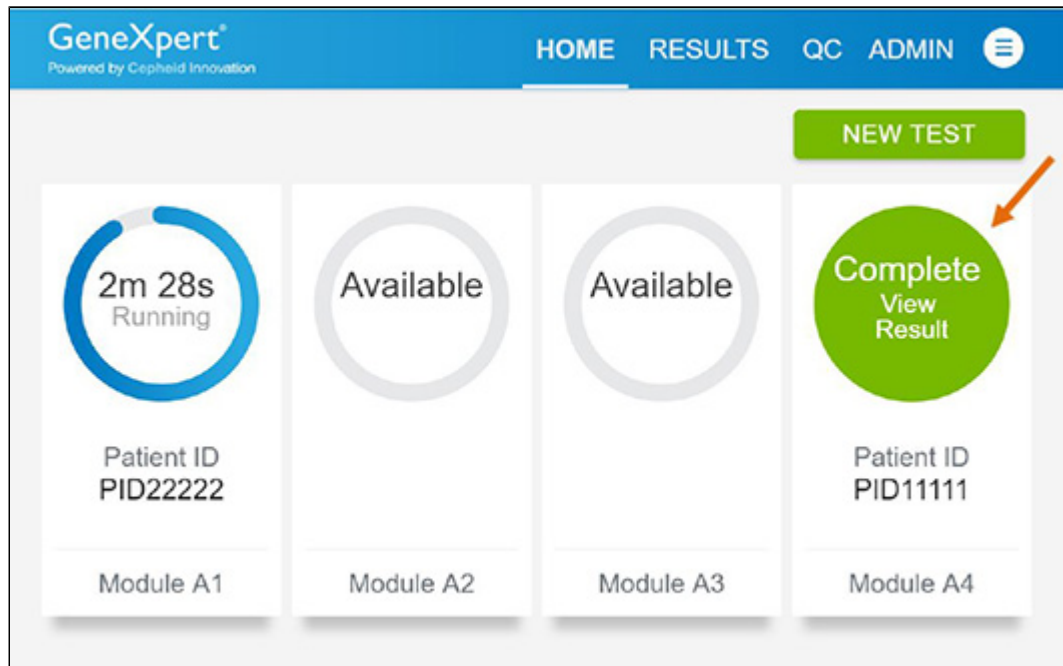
GeneXpert®
Powered by Cepheid Innovation

HOME RESULTS QC ADMIN

NEW TEST

2m 28s
Running

Patient ID
PID22222

Module A1

Available

Module A2

Available

Module A3

Complete
View
Result

Patient ID
PID11111

Module A4